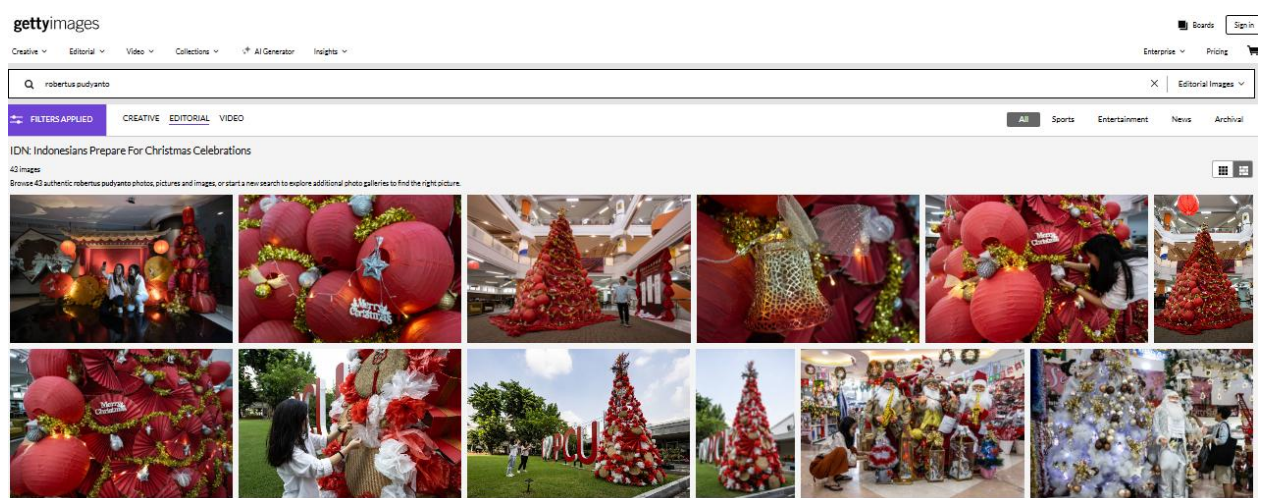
gettyimages

Boards Sign in

Creative Editorial Video Collections AI Generator Insights

Enterprise Pricing

robertus pudyanto

Editorial Images

FILTERS APPLIED CREATIVE EDITORIAL VIDEO

All Sports Entertainment News Archival

IDN: Indonesians Prepare For Christmas Celebrations

43 images

Browse 43 authentic robertus pudyanto photos, pictures and images, or start a new search to explore additional photo galleries to find the right picture.

Merry Christmas

Merry Christmas

Merry Christmas

PCU